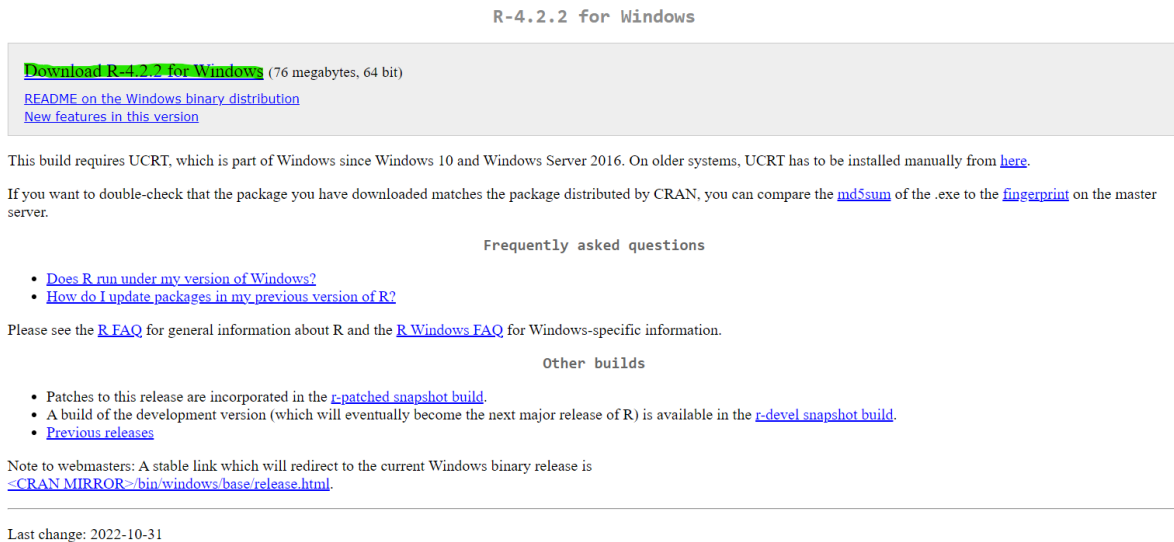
R-4.2.2 for Windows

Download R-4.2.2 for Windows (76 megabytes, 64 bit)
README on the Windows binary distribution
New features in this version

This build requires UCRT, which is part of Windows since Windows 10 and Windows Server 2016. On older systems, UCRT has to be installed manually from here.

If you want to double-check that the package you have downloaded matches the package distributed by CRAN, you can compare the md5sum of the .exe to the fingerprint on the master server.

Frequently asked questions

- Does R run under my version of Windows?
- How do I update packages in my previous version of R?

Please see the R FAQ for general information about R and the R Windows FAQ for Windows-specific information.

Other builds

- Patches to this release are incorporated in the r-patched snapshot build.
- A build of the development version (which will eventually become the next major release of R) is available in the r-devel snapshot build.
- Previous releases

Note to webmasters: A stable link which will redirect to the current Windows binary release is <CRAN MIRROR>/bin/windows/base/release.html.

Last change: 2022-10-31